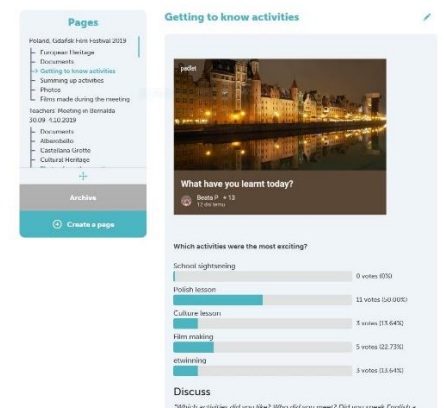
Pages

Poland, Gdańsk Film Festival 2019
European Heritage
Documents
Getting to know activities
Summing up activities
Photos
Films made during the meeting
Teachers' Meeting in Bernalda 30.09 - 4.10.2019
Documents
Alberobello
Castellana Grotte
Cultural Heritage

Archive

Create a page

Getting to know activities

padlet

What have you learnt today?

Beata P. + 13
12 dni temu

Which activities were the most exciting?

School sightseeing
0 votes (0%)

Polish lesson
11 votes (50.00%)

Culture lesson
3 votes (13.64%)

Film making
5 votes (22.73%)

etwinning
3 votes (13.64%)

Discuss

"Which activities did you like? Who did you meet? Did you speak English a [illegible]